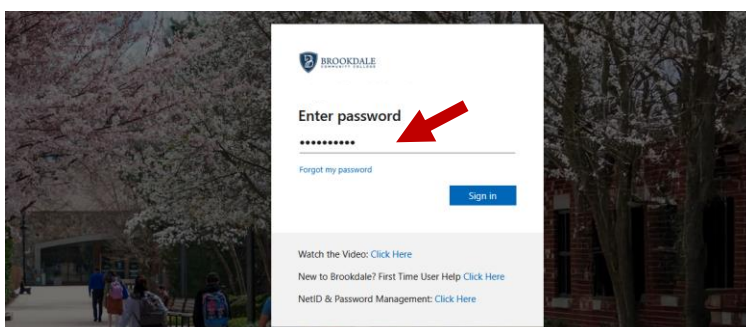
BROOKDALE
COMMUNITY COLLEGE

Enter password

••••••••••

Forgot my password

Sign in

Watch the Video: Click Here

New to Brookdale? First Time User Help Click Here

NetID & Password Management: Click Here